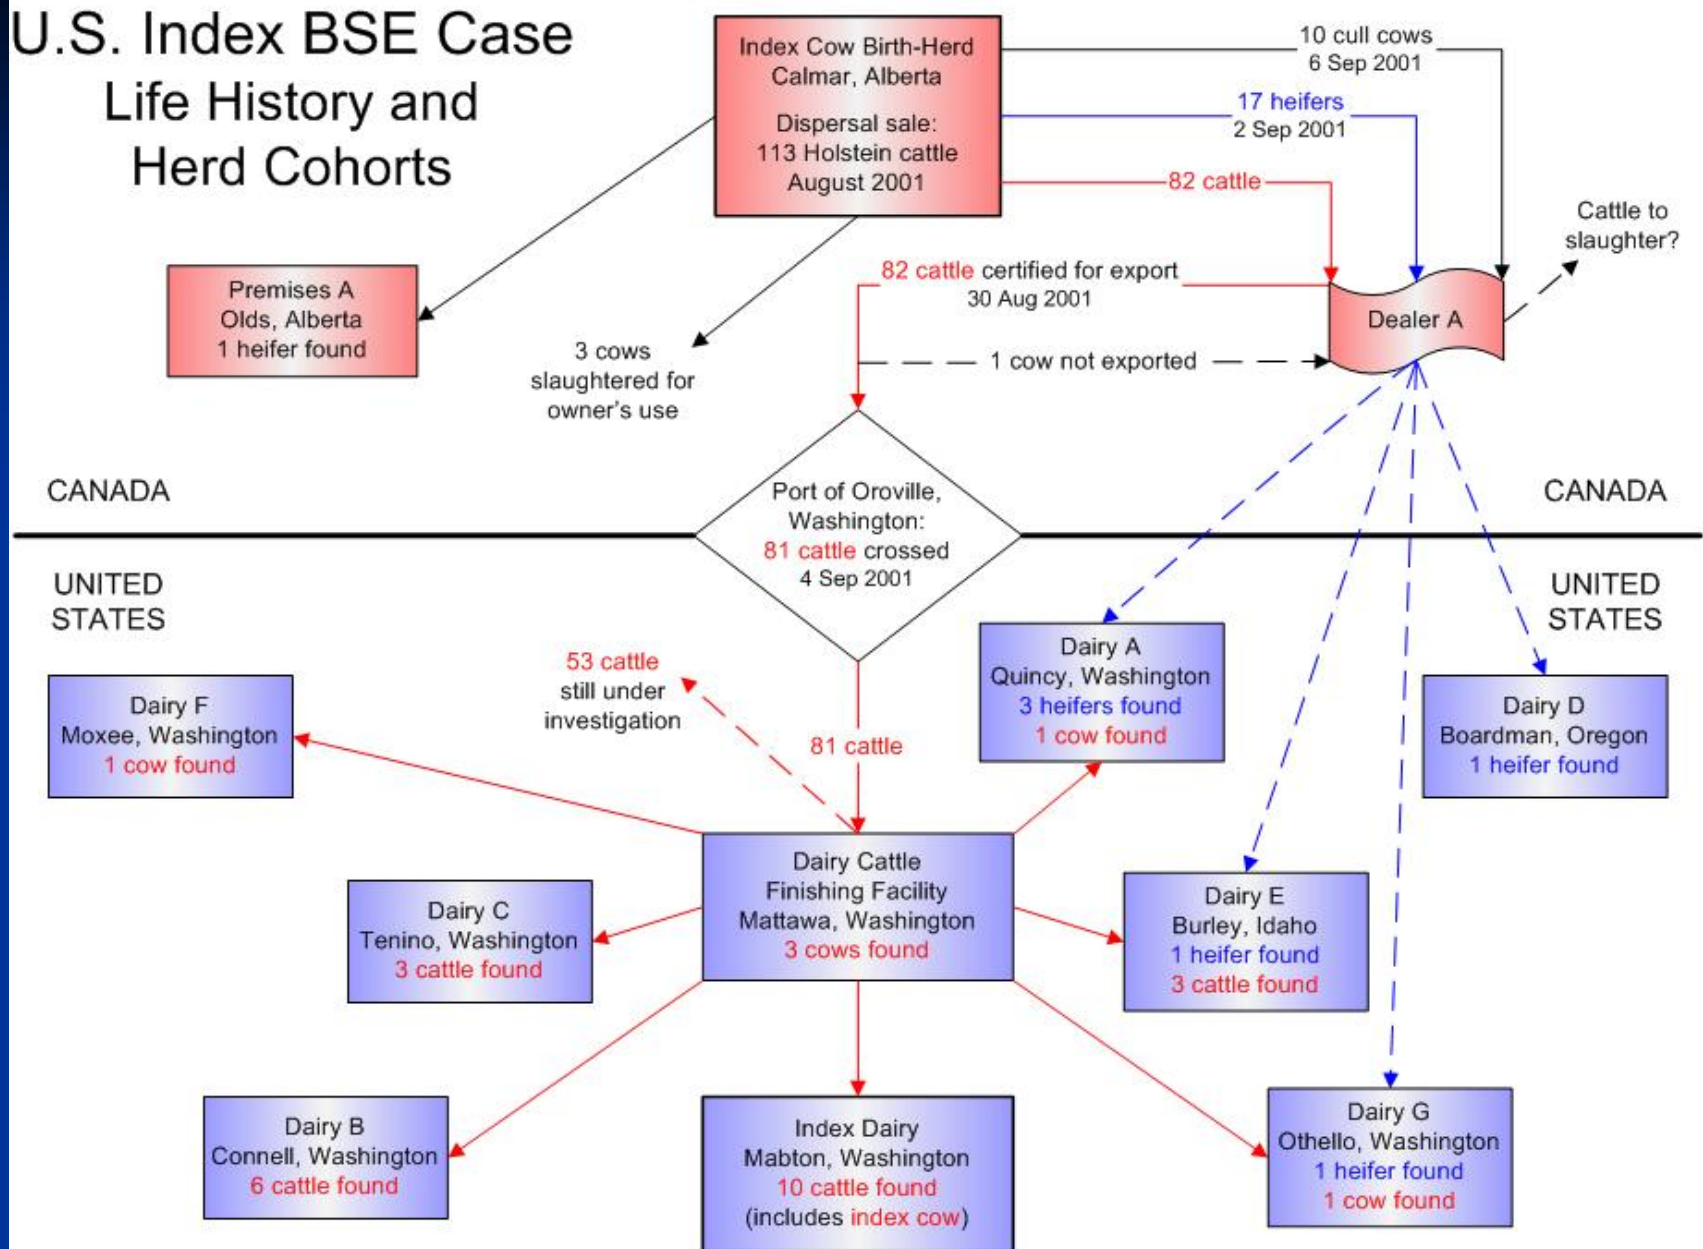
U.S. Index BSE Case Life History and Herd Cohorts

Index Cow Birth-Herd
Calmar, Alberta

Dispersal sale:
113 Holstein cattle
August 2001

10 cull cows
6 Sep 2001

17 heifers
2 Sep 2001

82 cattle

Cattle to slaughter?

Premises A
Olds, Alberta
1 heifer found

82 cattle certified for export
30 Aug 2001

Dealer A

3 cows slaughtered for owner's use

1 cow not exported

CANADA

CANADA

Port of Oroville, Washington:
81 cattle crossed
4 Sep 2001

UNITED STATES

UNITED STATES

53 cattle still under investigation

81 cattle

Dairy A
Quincy, Washington
3 heifers found
1 cow found

Dairy F
Moxee, Washington
1 cow found

Dairy D
Boardman, Oregon
1 heifer found

Dairy Cattle
Finishing Facility
Mattawa, Washington
3 cows found

Dairy C
Tenino, Washington
3 cattle found

Dairy E
Burley, Idaho
1 heifer found
3 cattle found

Dairy B
Connell, Washington
6 cattle found

Index Dairy
Mabton, Washington
10 cattle found
(includes index cow)

Dairy G
Othello, Washington
1 heifer found
1 cow found